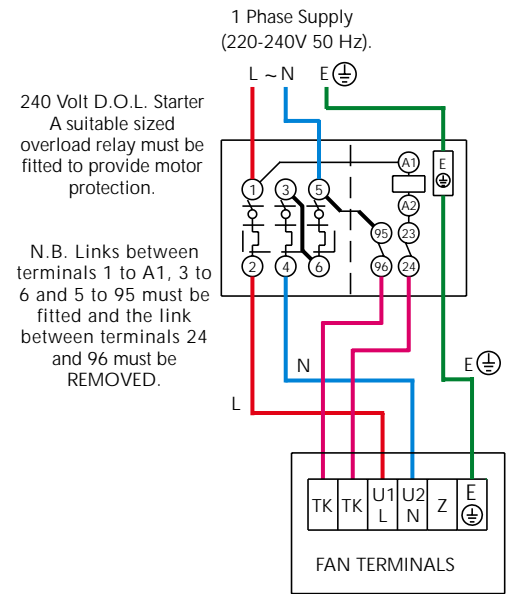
1 Phase Supply
(220-240V 50 Hz).

L ~ N E ⏚

240 Volt D.O.L. Starter
A suitable sized overload relay must be fitted to provide motor protection.

N.B. Links between terminals 1 to A1, 3 to 6 and 5 to 95 must be fitted and the link between terminals 24 and 96 must be REMOVED.

1 3 5 A1 E ⏚ A2 95 23 2 4 6 96 24

N

E ⏚

L

| TK | TK | U1 L | U2 N | Z | E ⏚ |
|---|---|---|---|---|---|

FAN TERMINALS